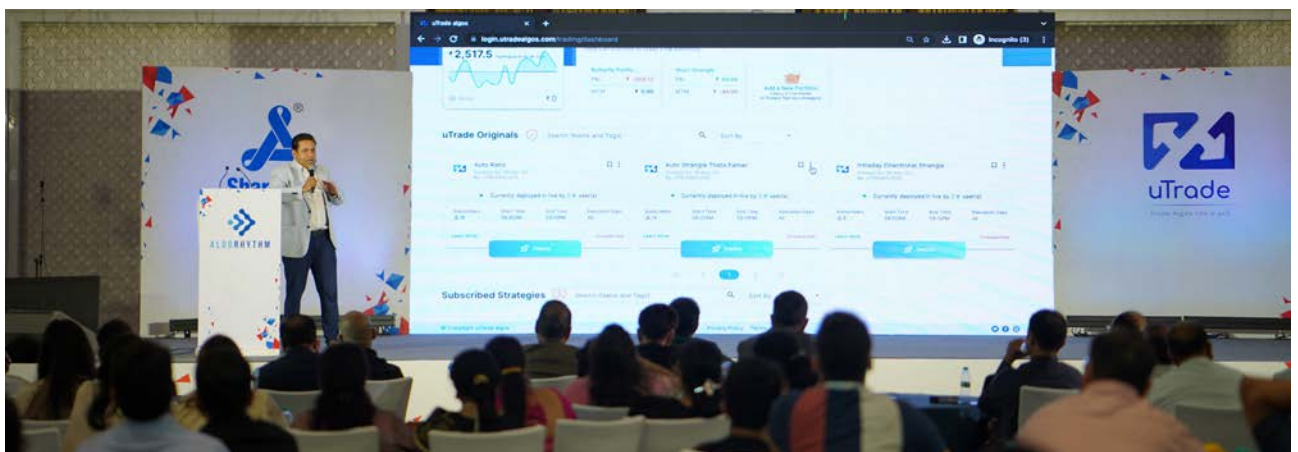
uTrade algos
login.utradealgos.com/trading/dashboard
Incognito (3)
₹2,517.5
₹0
Butterfly Profits
Short Strangle
Add a New Portfolio
uTrade Originals
Search Name and Tags
Sort By
Auto Ratio
Auto Strangle Theta Farmer
Intraday Directional Strangle
Currently deployed in live by 3 users
Currently deployed in live by 3 users
Currently deployed in live by 2 users
Subscribed Strategies
Search Name and Tags
Sort By
Copyright uTrade Algos
Privacy Policy
Share
ALGORHYTHM
uTrade
Trade Algos like a pro